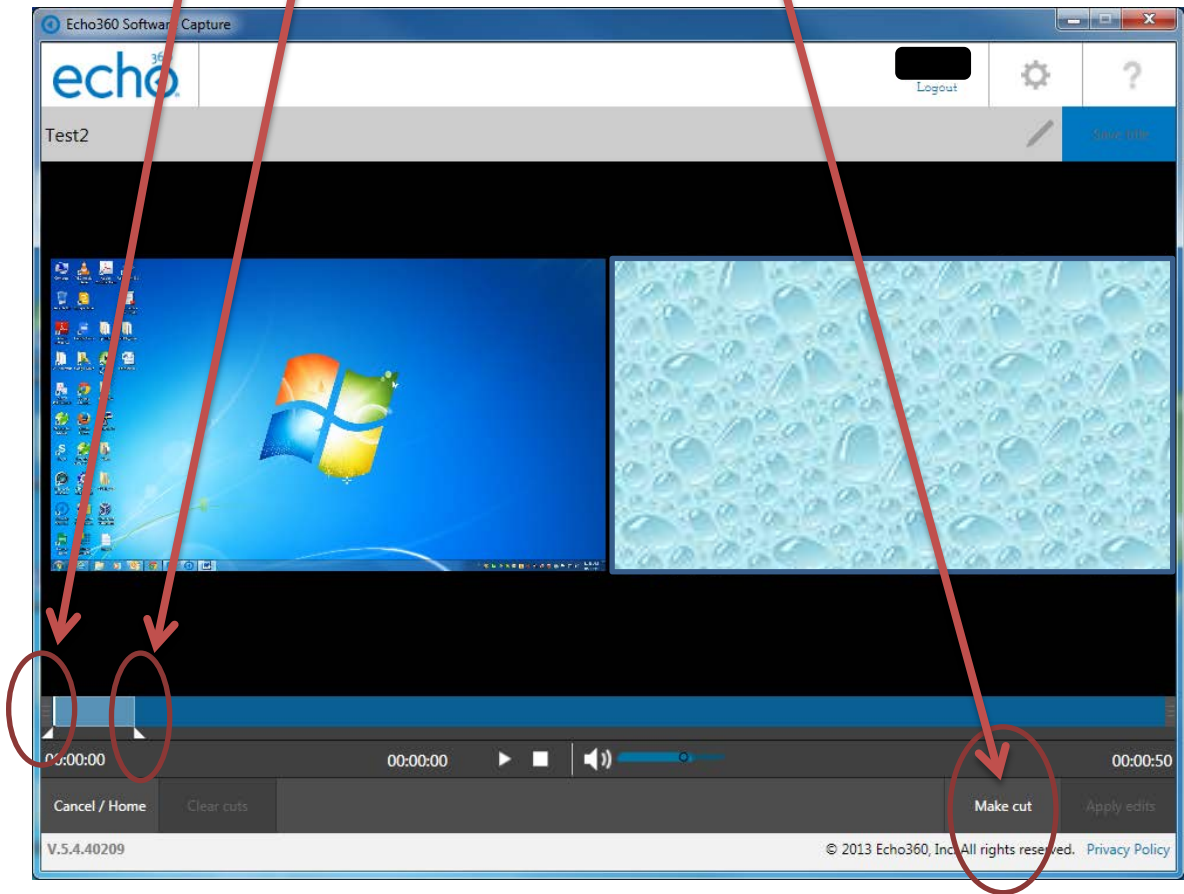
Echo360 Software Capture

echo360

Logout

?

Test2

Save title

00:00:00

00:00:00

00:00:50

Cancel / Home

Clear cuts

Make cut

Apply edits

V.5.4.40209

© 2013 Echo360, Inc. All rights reserved.

Privacy Policy